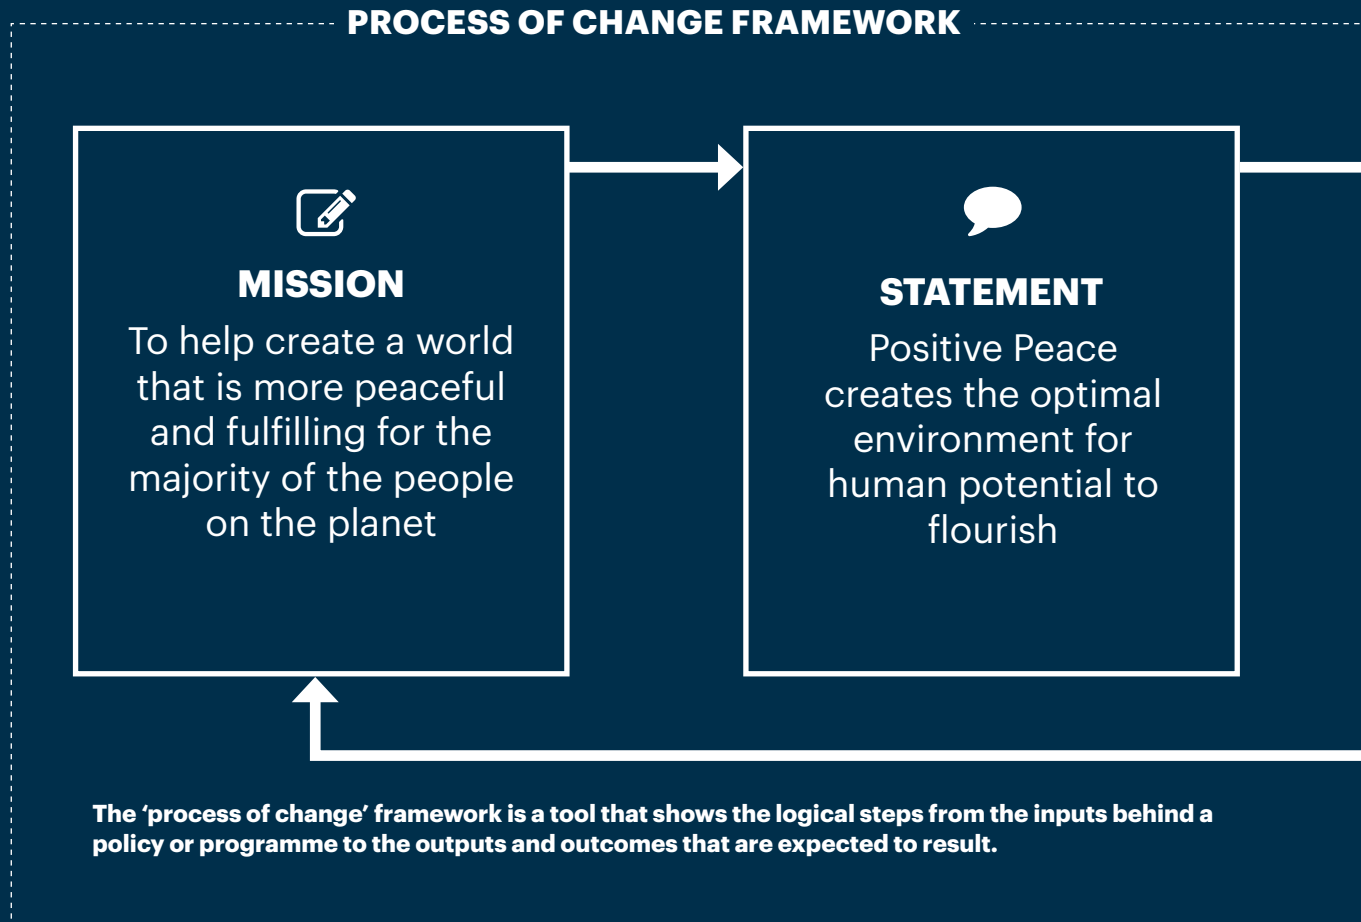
PROCESS OF CHANGE FRAMEWORK

MISSION

To help create a world that is more peaceful and fulfilling for the majority of the people on the planet

STATEMENT

Positive Peace creates the optimal environment for human potential to flourish

The ‘process of change’ framework is a tool that shows the logical steps from the inputs behind a policy or programme to the outputs and outcomes that are expected to result.